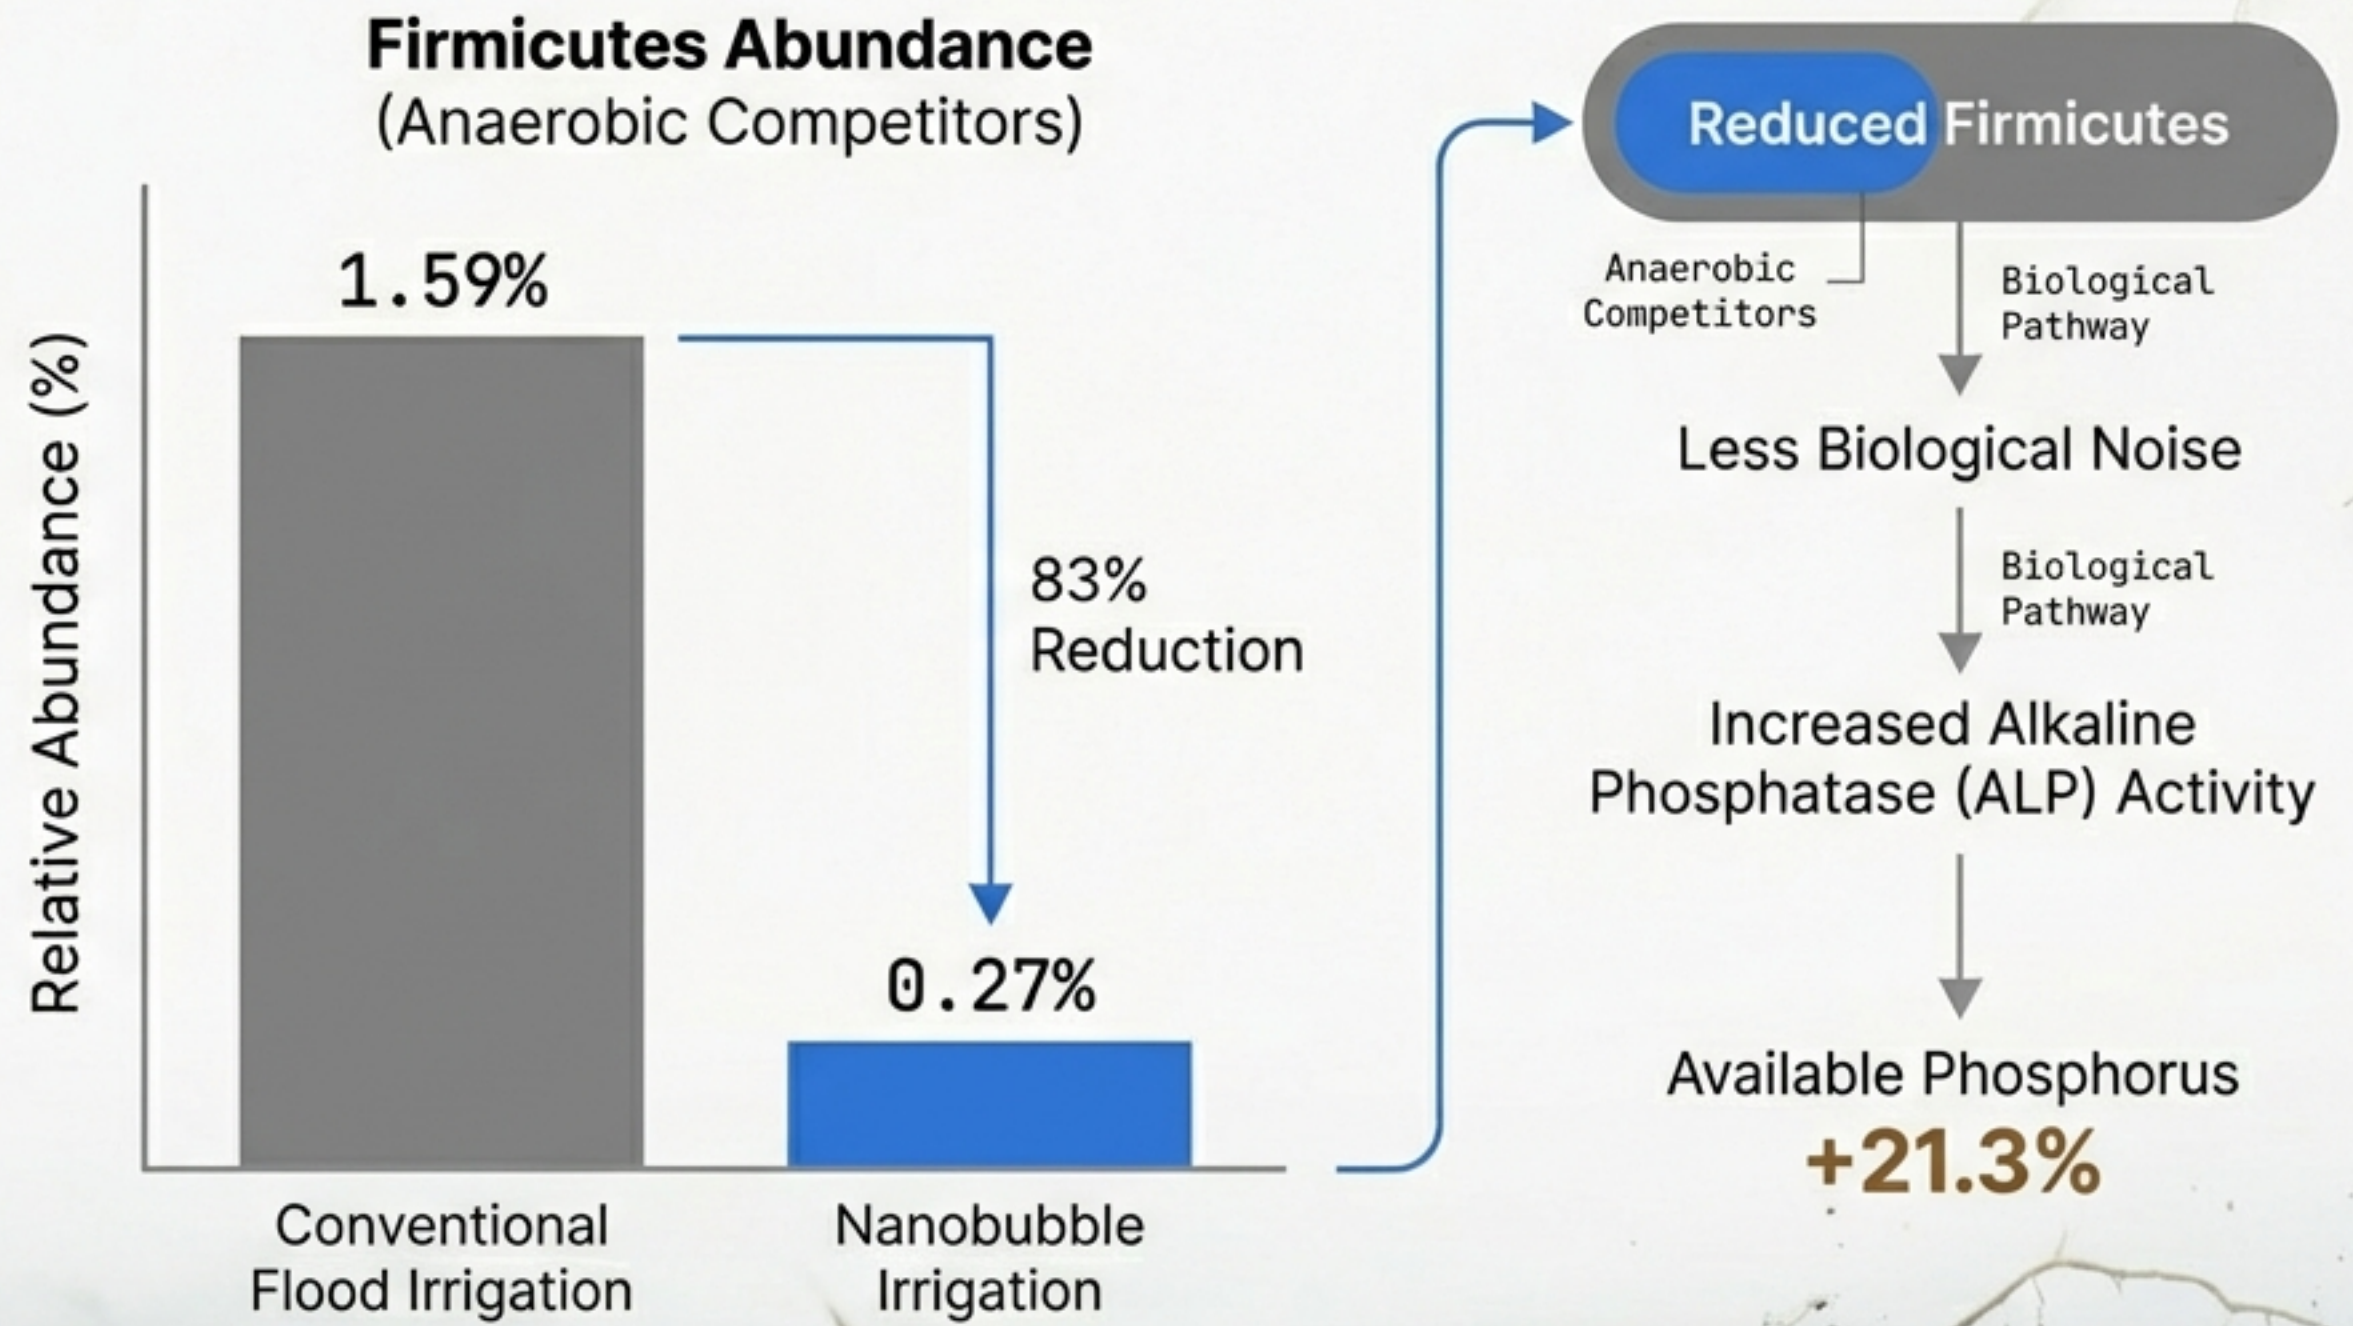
Firmicutes Abundance
(Anaerobic Competitors)

Relative Abundance (%)

1.59%

83% Reduction

0.27%

Conventional Flood Irrigation

Nanobubble Irrigation

Reduced Firmicutes

Anaerobic Competitors

Biological Pathway

Less Biological Noise

Biological Pathway

Increased Alkaline Phosphatase (ALP) Activity

Available Phosphorus
+21.3%